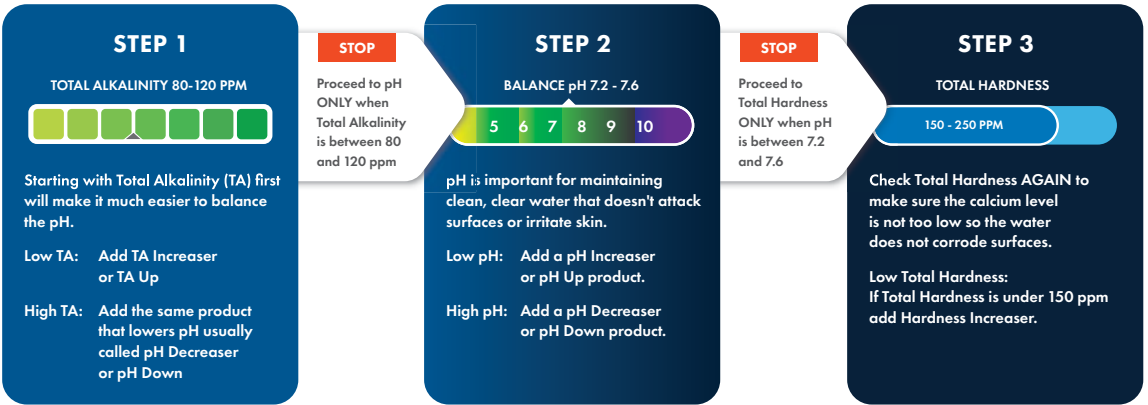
STEP 1

TOTAL ALKALINITY 80-120 PPM

Starting with Total Alkalinity (TA) first will make it much easier to balance the pH.

Low TA: Add TA Increaser or TA Up

High TA: Add the same product that lowers pH usually called pH Decreaser or pH Down

STOP

Proceed to pH ONLY when Total Alkalinity is between 80 and 120 ppm

STEP 2

BALANCE pH 7.2 - 7.6

5 6 7 8 9 10

pH is important for maintaining clean, clear water that doesn't attack surfaces or irritate skin.

Low pH: Add a pH Increaser or pH Up product.

High pH: Add a pH Decreaser or pH Down product.

STOP

Proceed to Total Hardness ONLY when pH is between 7.2 and 7.6

STEP 3

TOTAL HARDNESS

150 - 250 PPM

Check Total Hardness AGAIN to make sure the calcium level is not too low so the water does not corrode surfaces.

Low Total Hardness: If Total Hardness is under 150 ppm add Hardness Increaser.